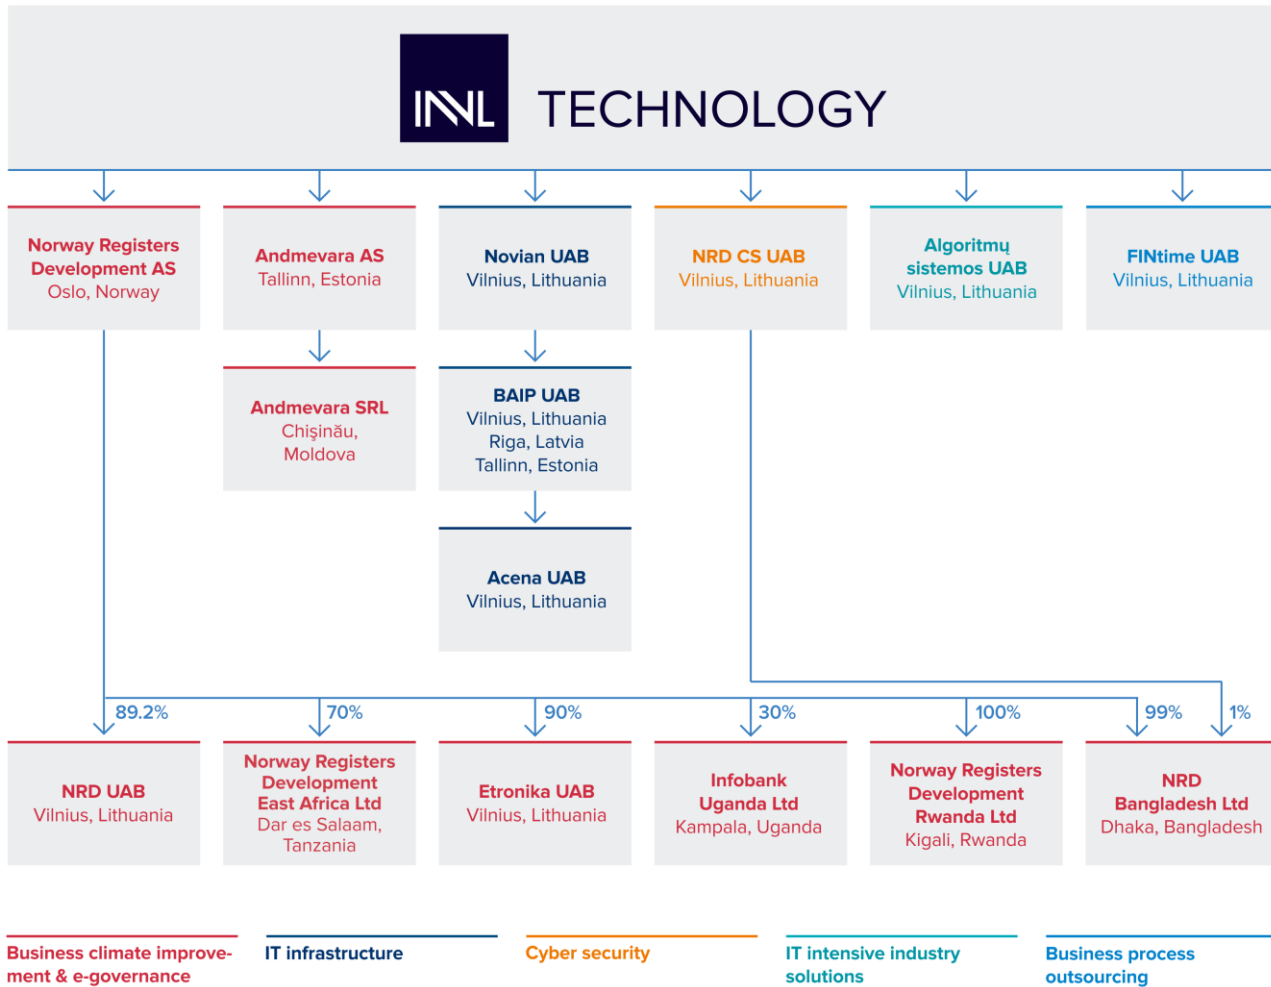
INVL TECHNOLOGY

Norway Registers Development AS
Oslo, Norway

Andmevara AS
Tallinn, Estonia

Novian UAB
Vilnius, Lithuania

NRD CS UAB
Vilnius, Lithuania

Algoritmų sistemos UAB
Vilnius, Lithuania

FINtime UAB
Vilnius, Lithuania

Andmevara SRL
Chişinău, Moldova

BAIP UAB
Vilnius, Lithuania
Riga, Latvia
Tallinn, Estonia

Acena UAB
Vilnius, Lithuania

89.2%

70%

90%

30%

100%

99%

1%

NRD UAB
Vilnius, Lithuania

Norway Registers Development East Africa Ltd
Dar es Salaam, Tanzania

Etronika UAB
Vilnius, Lithuania

Infobank Uganda Ltd
Kampala, Uganda

Norway Registers Development Rwanda Ltd
Kigali, Rwanda

NRD Bangladesh Ltd
Dhaka, Bangladesh

Business climate improvement & e-governance

IT infrastructure

Cyber security

IT intensive industry solutions

Business process outsourcing